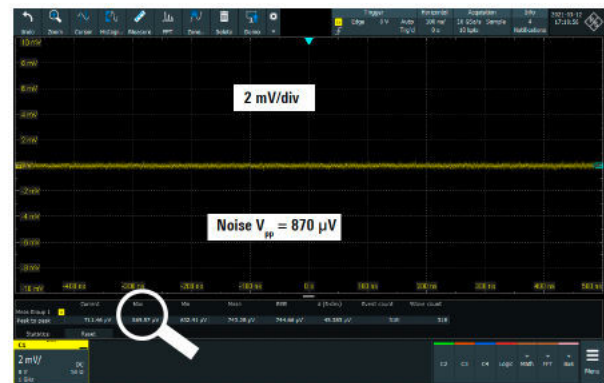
Undo Zoom Cursor Histogr. Measure FFT Zone Subset Bode

Trigger Edge 0 V Auto Trig'd Horizontal 100 ns/ 0 s Acquisition 10 GSa/s Sample 10 kpts Info 4 Notifications 2021-03-17 17:18:58

10 mV
8 mV
6 mV
4 mV
2 mV
-2 mV
-4 mV
-6 mV
-8 mV
-10 mV

2 mV/div

Noise V$_{pp}$ = 870 µV

-400 ns -300 ns -200 ns -100 ns 0 s 100 ns 200 ns 300 ns 400 ns 500 ns

Current Max Min Mean RMS σ (Sdev) Event count Wave count
Meas Group 1
Peak to peak 713.46 µV 869.57 µV 652.41 µV 743.28 µV 744.04 µV 45.305 µV 518 518

Statistics Reset

C1
2 mV/
DC 50 Ω

C2 C3 C4 Logic Math FFT Ref Menu